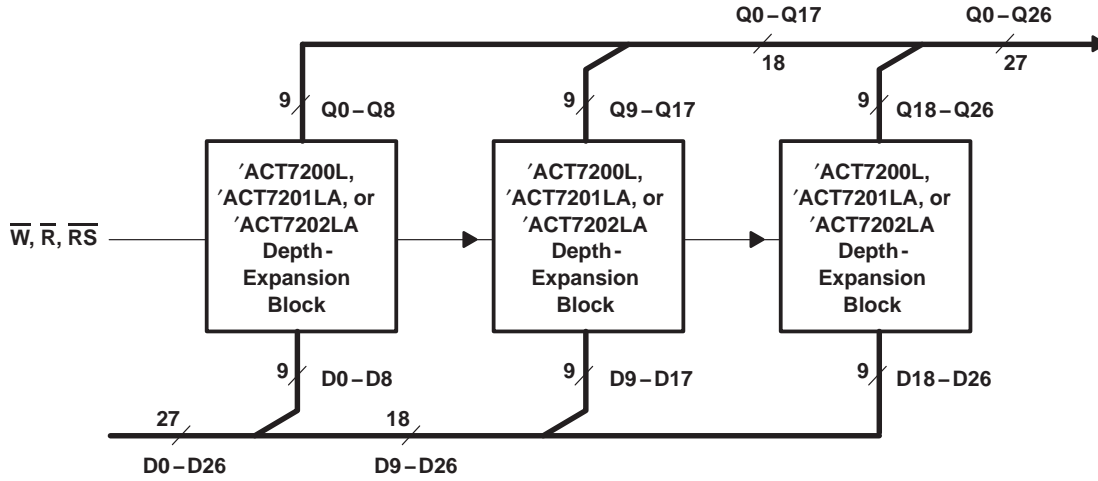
Q0 – Q17
Q0 – Q26
18
27
9
Q0 – Q8
9
Q9 – Q17
9
Q18 – Q26

′ACT7200L, ′ACT7201LA, or ′ACT7202LA Depth-Expansion Block

′ACT7200L, ′ACT7201LA, or ′ACT7202LA Depth-Expansion Block

′ACT7200L, ′ACT7201LA, or ′ACT7202LA Depth-Expansion Block

$\overline{W}$, $\overline{R}$, $\overline{RS}$

9
D0 – D8
9
D9 – D17
9
D18 – D26
27
18
D0 – D26
D9 – D26